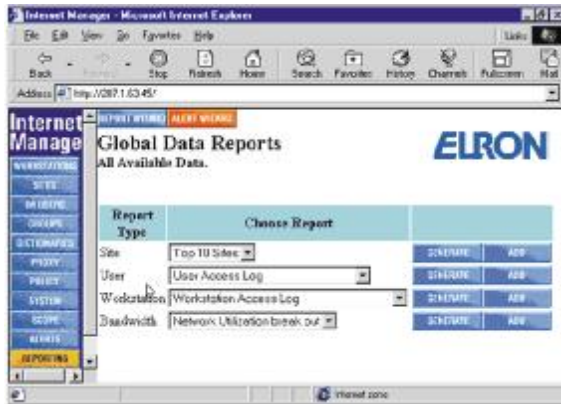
Internet Manager - Microsoft Internet Explorer

File Edit View Go Favorites Help

Links

Back Forward Stop Refresh Home Search Favorites History Channels Fullscreen Mail

Address http://207.1.63.45/

Internet Manage

WORKSTATIONS
SITES
IM USERS
GROUPS
DICTIONARIES
PROXY
POLICY
SYSTEM
SCOPE
ALERTS
REPORTING

REPORT WIZARD ALERT WIZARD

Global Data Reports
All Available Data.

ELRON

| Report Type | Choose Report | |
|---|---|---|
| Site | Top 10 Sites | GENERATE ADD |
| User | User Access Log | GENERATE ADD |
| Workstation | Workstation Access Log | GENERATE ADD |
| Bandwidth | Network Utilization break out | GENERATE ADD |

Internet zone